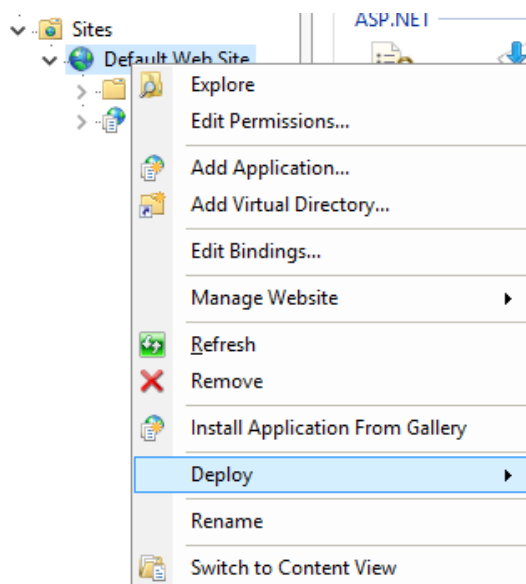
Sites
Default Web Site
ASP.NET
Explore
Edit Permissions...
Add Application...
Add Virtual Directory...
Edit Bindings...
Manage Website
Refresh
Remove
Install Application From Gallery
Deploy
Rename
Switch to Content View